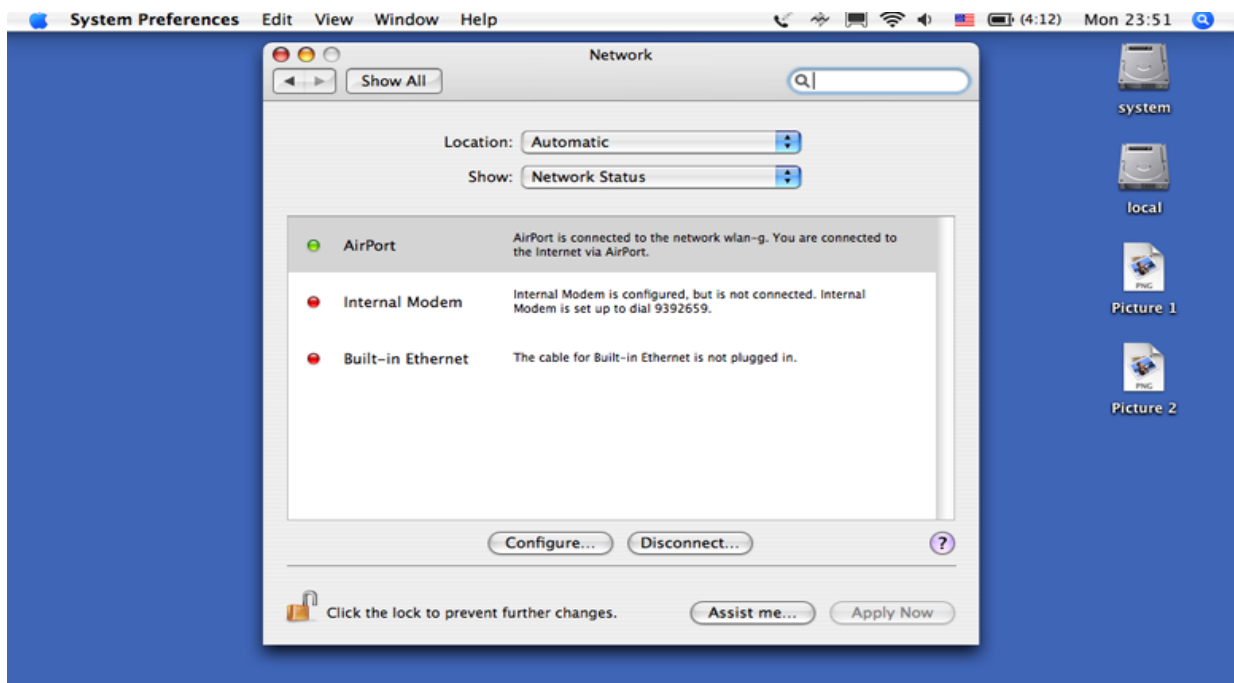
System Preferences Edit View Window Help (4:12) Mon 23:51

Network

Show All

Location: Automatic

Show: Network Status

| | |
|---|---|
| AirPort | AirPort is connected to the network wlan-g. You are connected to the Internet via AirPort. |
| Internal Modem | Internal Modem is configured, but is not connected. Internal Modem is set up to dial 9392659. |
| Built-in Ethernet | The cable for Built-in Ethernet is not plugged in. |

Configure... Disconnect... ?

Click the lock to prevent further changes.

Assist me... Apply Now

system

local

PNG
Picture 1

PNG
Picture 2